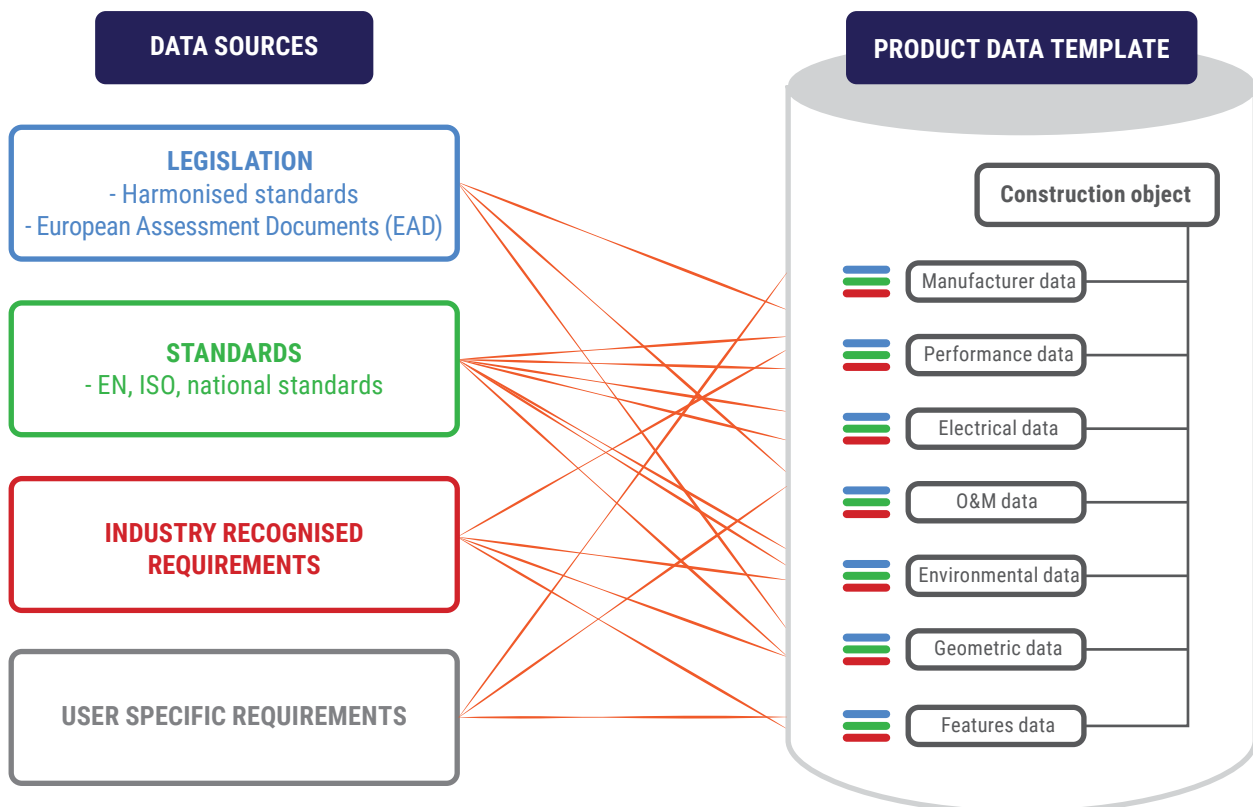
DATA SOURCES

LEGISLATION
- Harmonised standards
- European Assessment Documents (EAD)

STANDARDS
- EN, ISO, national standards

INDUSTRY RECOGNISED REQUIREMENTS

USER SPECIFIC REQUIREMENTS

PRODUCT DATA TEMPLATE

Construction object

Manufacturer data

Performance data

Electrical data

O&M data

Environmental data

Geometric data

Features data